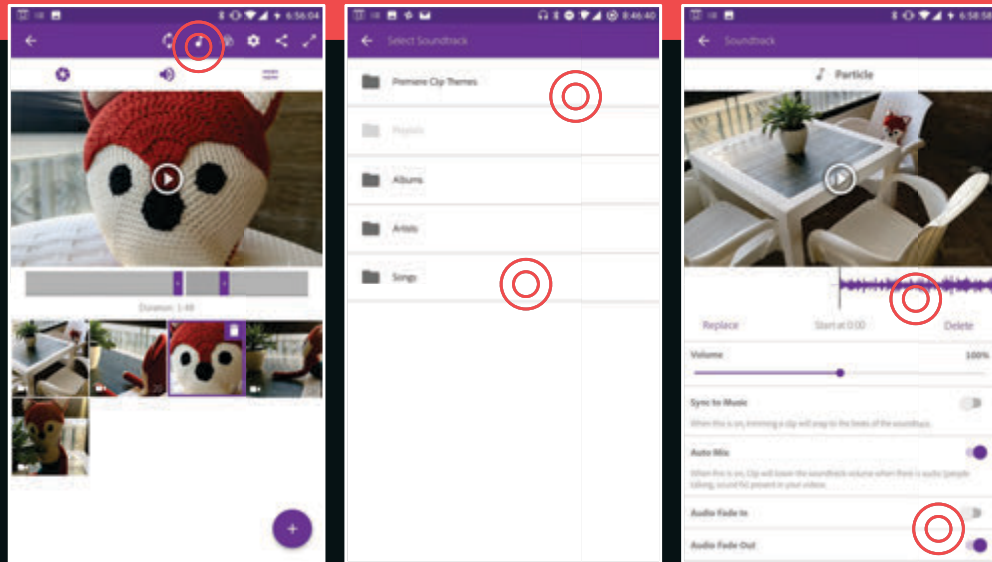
6:56:04

Duration: 1:48

+

8:46:40

Select Soundtrack

Premiere Clip Themes

Playlists

Albums

Artists

Songs

6:58:58

Soundtrack

Particle

Replace

Start at 0:00

Delete

Volume

100%

Sync to Music

When this is on, trimming a clip will snap to the beats of the soundtrack.

Auto Mix

When this is on, Clip will lower the soundtrack volume when there is audio (people talking, sound fx) present in your videos.

Audio Fade In

Audio Fade Out